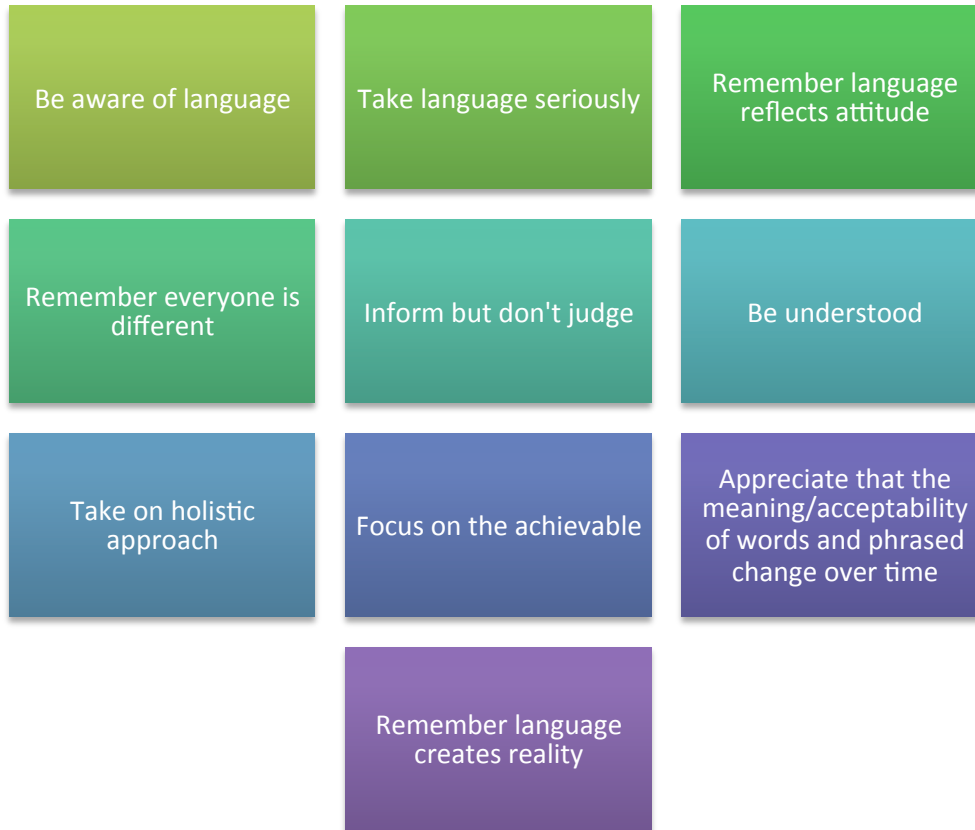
Be aware of language

Take language seriously

Remember language reflects attitude

Remember everyone is different

Inform but don't judge

Be understood

Take on holistic approach

Focus on the achievable

Appreciate that the meaning/acceptability of words and phrased change over time

Remember language creates reality